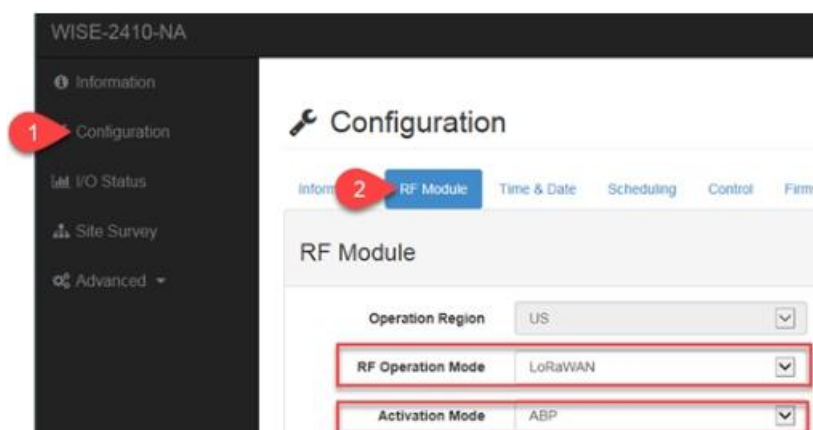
WISE-2410-NA

Information

1

Configuration

I/O Status

Site Survey

Advanced

Configuration

Inform

2

RF Module

Time & Date

Scheduling

Control

Firm

RF Module

Operation Region

US

RF Operation Mode

LoRaWAN

Activation Mode

ABP